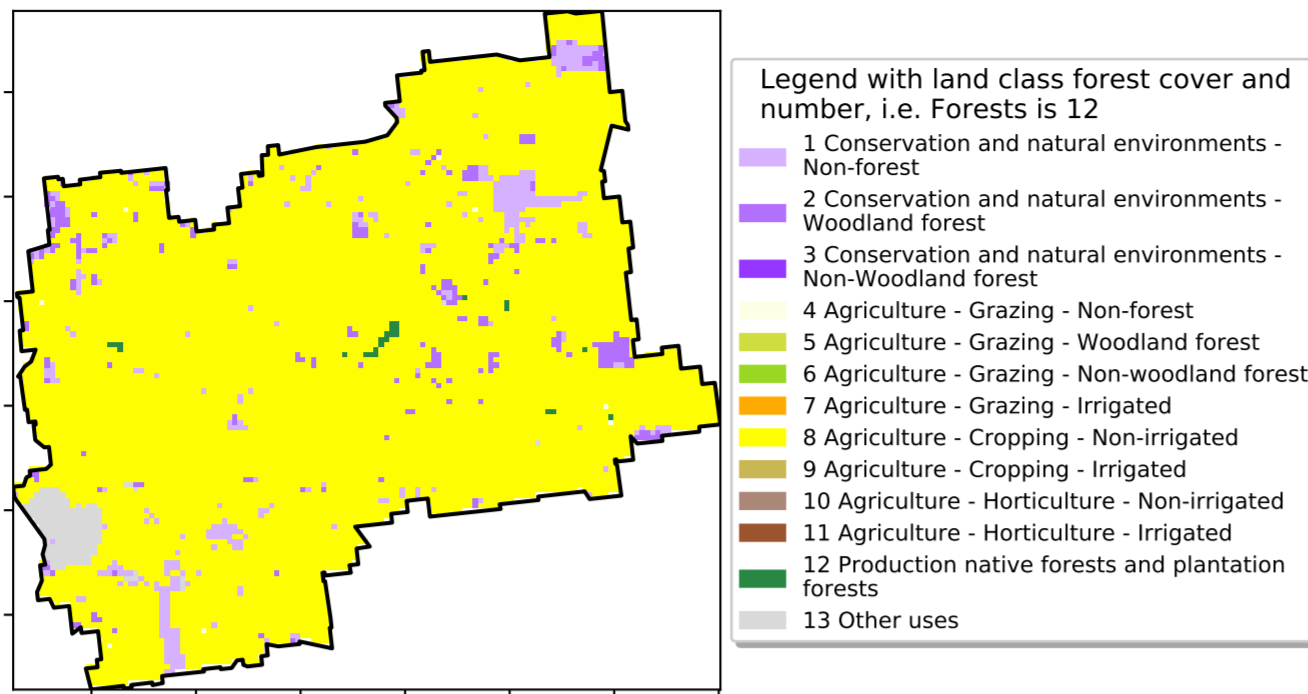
Legend with land class forest cover and number, i.e. Forests is 12

1 Conservation and natural environments - Non-forest
2 Conservation and natural environments - Woodland forest
3 Conservation and natural environments - Non-Woodland forest
4 Agriculture - Grazing - Non-forest
5 Agriculture - Grazing - Woodland forest
6 Agriculture - Grazing - Non-woodland forest
7 Agriculture - Grazing - Irrigated
8 Agriculture - Cropping - Non-irrigated
9 Agriculture - Cropping - Irrigated
10 Agriculture - Horticulture - Non-irrigated
11 Agriculture - Horticulture - Irrigated
12 Production native forests and plantation forests
13 Other uses